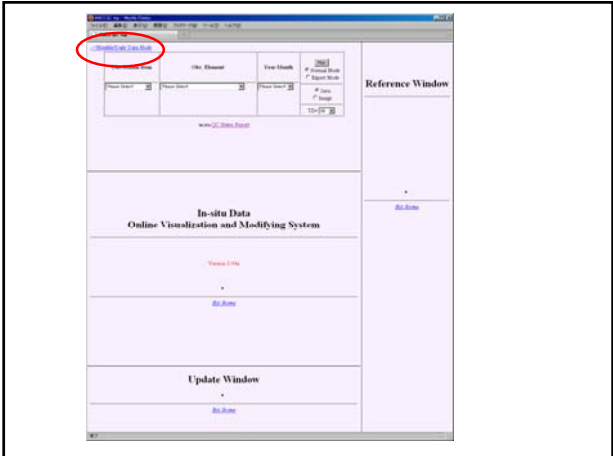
Monthly/Daily Data Mode

| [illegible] | Obs. Element | Year-Month | Plot |
|---|---|---|---|
| Please Select | Please Select | Please Select | Normal Mode, Expert Mode |
| | | | Java, Image |

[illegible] QC Status Report

Reference Window

In-situ Data
Online Visualization and Modifying System

Version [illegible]

Bit Home

Update Window

Bit Home

Bit Home